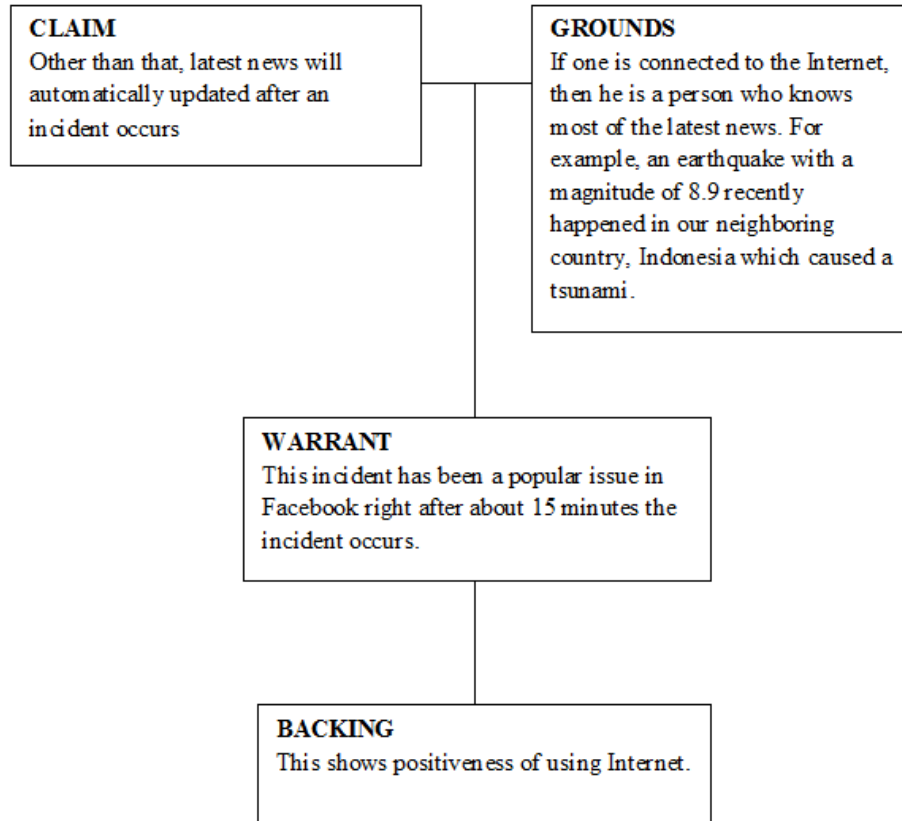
**CLAIM**
Other than that, latest news will automatically updated after an incident occurs

**GROUNDS**
If one is connected to the Internet, then he is a person who knows most of the latest news. For example, an earthquake with a magnitude of 8.9 recently happened in our neighboring country, Indonesia which caused a tsunami.

**WARRANT**
This incident has been a popular issue in Facebook right after about 15 minutes the incident occurs.

**BACKING**
This shows positiveness of using Internet.